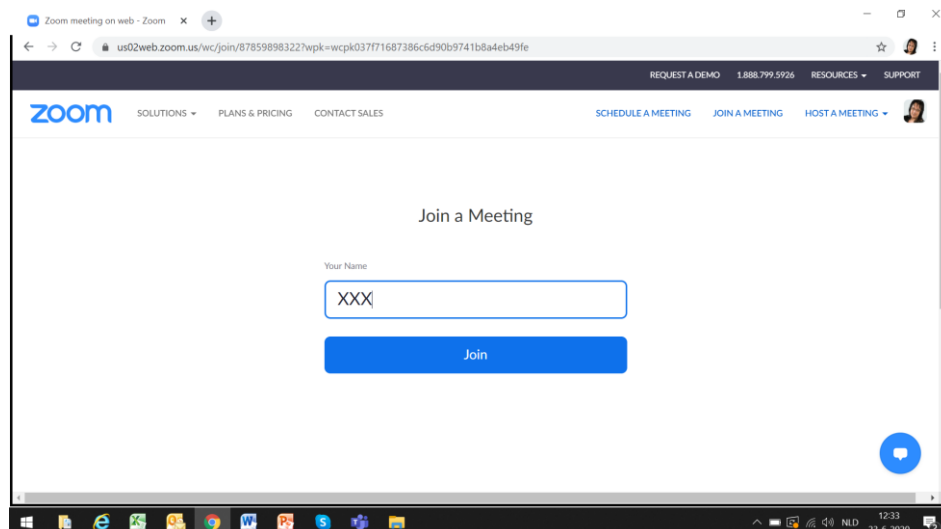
Zoom meeting on web - Zoom

us02web.zoom.us/wc/join/87859898322?wpk=wcpk037f71687386c6d90b9741b8a4eb49fe

REQUEST A DEMO 1.888.799.5926 RESOURCES SUPPORT

zoom SOLUTIONS PLANS & PRICING CONTACT SALES SCHEDULE A MEETING JOIN A MEETING HOST A MEETING

Join a Meeting

Your Name

XXX

Join

NLD 12:33 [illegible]